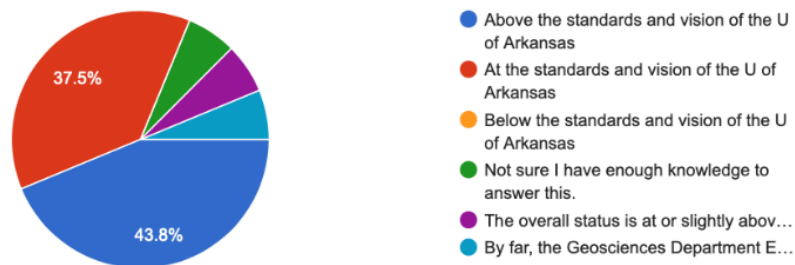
37.5%

43.8%

Above the standards and vision of the U of Arkansas

At the standards and vision of the U of Arkansas

Below the standards and vision of the U of Arkansas

Not sure I have enough knowledge to answer this.

The overall status is at or slightly abov…

By far, the Geosciences Department E…